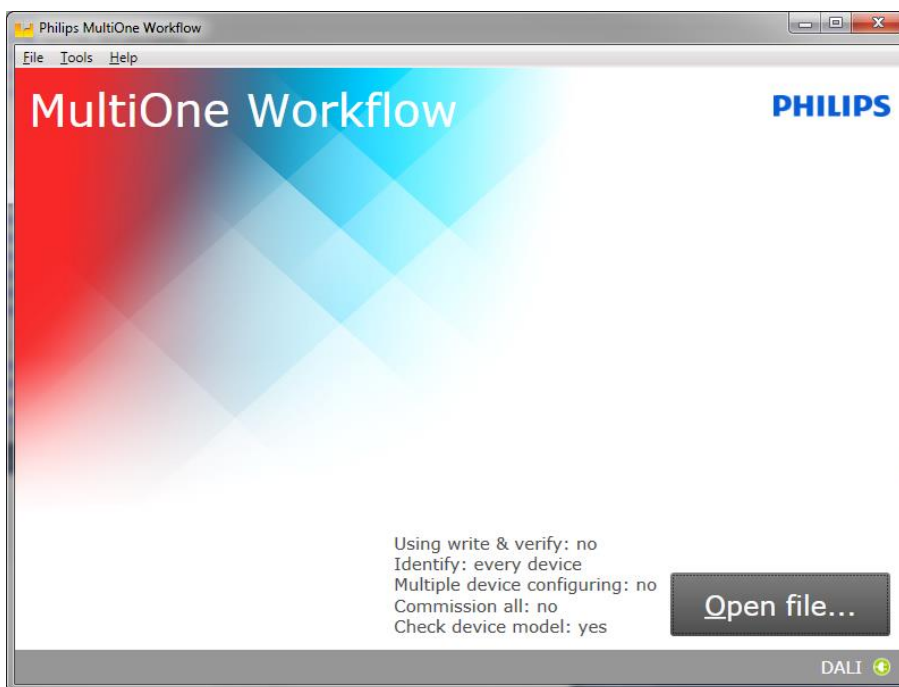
Philips MultiOne Workflow

File Tools Help

MultiOne Workflow

PHILIPS

Using write & verify: no
Identify: every device
Multiple device configuring: no
Commission all: no
Check device model: yes

Open file...

DALI